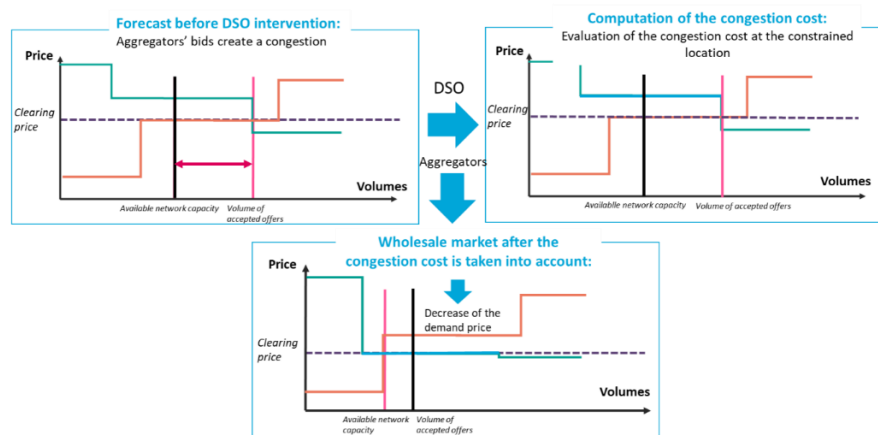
Forecast before DSO intervention:
Aggregators' bids create a congestion

Price
Clearing price
Volumes
Available network capacity
Volume of accepted offers

DSO
Aggregators

Computation of the congestion cost:
Evaluation of the congestion cost at the constrained location

Price
Clearing price
Volumes
Availalble network capacity
Volume of accepted offers

Wholesale market after the congestion cost is taken into account:

Price
Decrease of the demand price
Clearing price
Volumes
Available network capacity
Volume of accepted offers